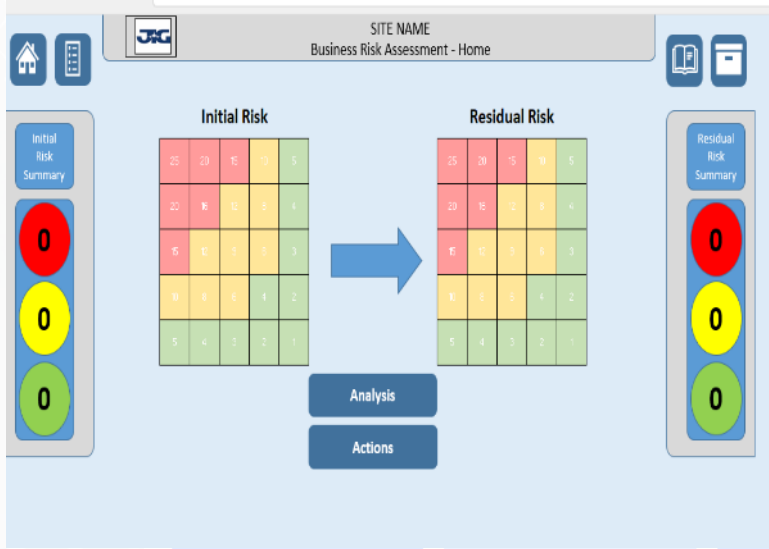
JAG

SITE NAME
Business Risk Assessment - Home

Initial Risk Summary

0

0

0

Initial Risk

| 25 | 20 | 15 | 10 | 5 |
|---|---|---|---|---|
| 20 | 16 | 12 | 8 | 4 |
| 15 | 12 | 9 | 6 | 3 |
| 10 | 8 | 6 | 4 | 2 |
| 5 | 4 | 3 | 2 | 1 |

Residual Risk

| 25 | 20 | 15 | 10 | 5 |
|---|---|---|---|---|
| 20 | 16 | 12 | 8 | 4 |
| 15 | 12 | 9 | 6 | 3 |
| 10 | 8 | 6 | 4 | 2 |
| 5 | 4 | 3 | 2 | 1 |

Analysis

Actions

Residual Risk Summary

0

0

0